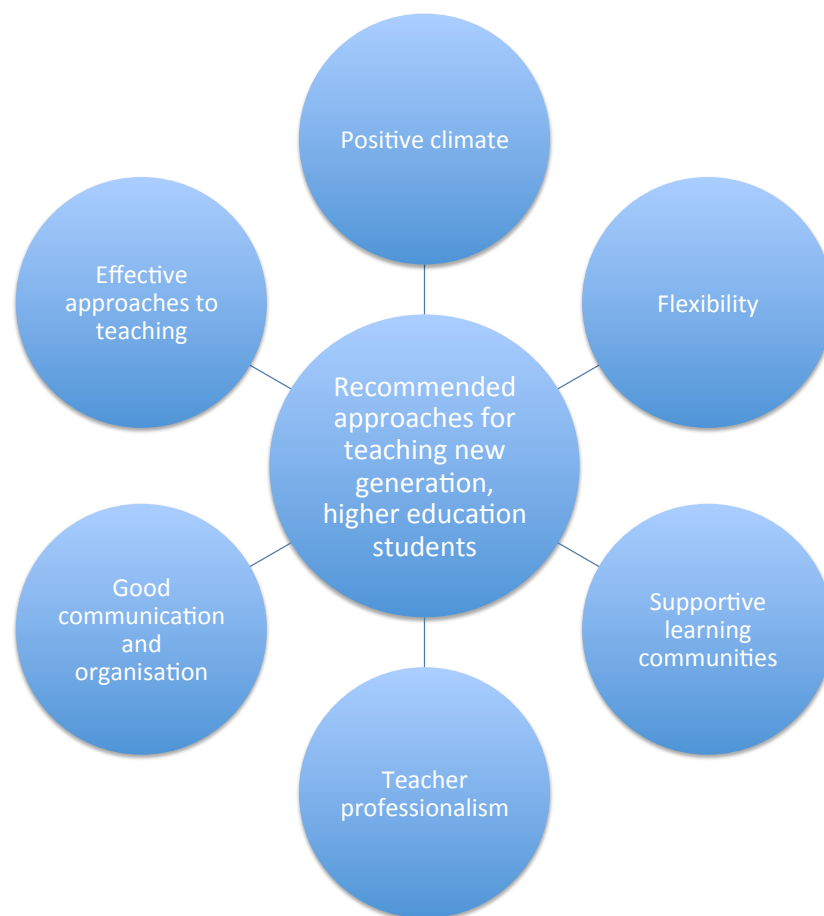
Positive climate

Effective approaches to teaching

Flexibility

Recommended approaches for teaching new generation, higher education students

Good communication and organisation

Supportive learning communities

Teacher professionalism